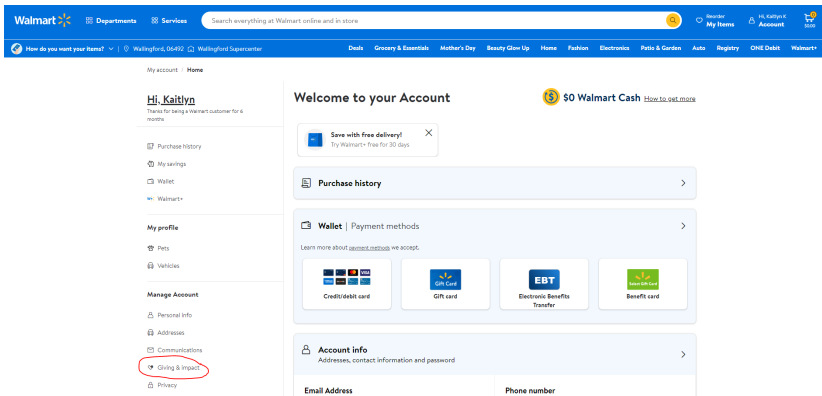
Walmart Departments Services Search everything at Walmart online and in store Reorder My Items Hi, Kaitlyn K Account 0 $0.00

How do you want your items? Wallingford, 06492 Wallingford Supercenter Deals Grocery & Essentials Mother's Day Beauty Glow Up Home Fashion Electronics Patio & Garden Auto Registry ONE Debit Walmart+

My account / Home

Hi, Kaitlyn
Thanks for being a Walmart customer for 6 months

Purchase history
My savings
Wallet
Walmart+

My profile
Pets
Vehicles

Manage Account
Personal info
Addresses
Communications
Giving & Impact
Privacy

Welcome to your Account

$0 Walmart Cash How to get more

Save with free delivery!
Try Walmart+ free for 30 days

Purchase history

Wallet | Payment methods
Learn more about payment methods we accept.

Credit/debit card
Gift card
Gift Card
Electronic Benefits Transfer
EBT
Benefit card

Account info
Addresses, contact information and password

Email Address
Phone number